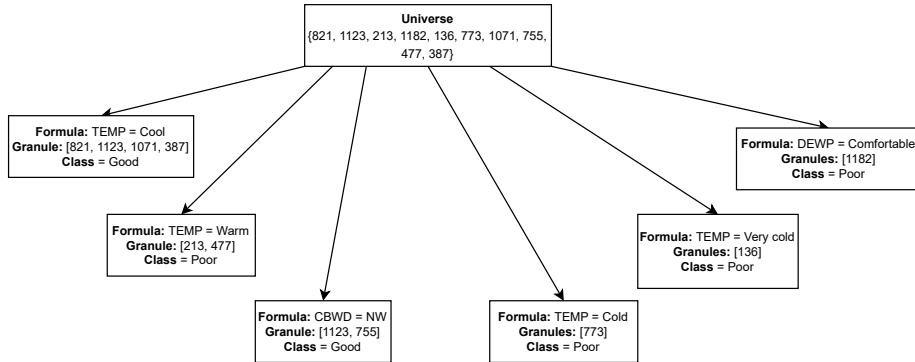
**Universe**
{821, 1123, 213, 1182, 136, 773, 1071, 755, 477, 387}

**Formula:** TEMP = Cool
**Granule:** [821, 1123, 1071, 387]
**Class** = Good

**Formula:** TEMP = Warm
**Granule:** [213, 477]
**Class** = Poor

**Formula:** CBWD = NW
**Granule:** [1123, 755]
**Class** = Good

**Formula:** TEMP = Cold
**Granules:** [773]
**Class** = Poor

**Formula:** TEMP = Very cold
**Granules:** [136]
**Class** = Poor

**Formula:** DEWP = Comfortable
**Granules:** [1182]
**Class** = Poor